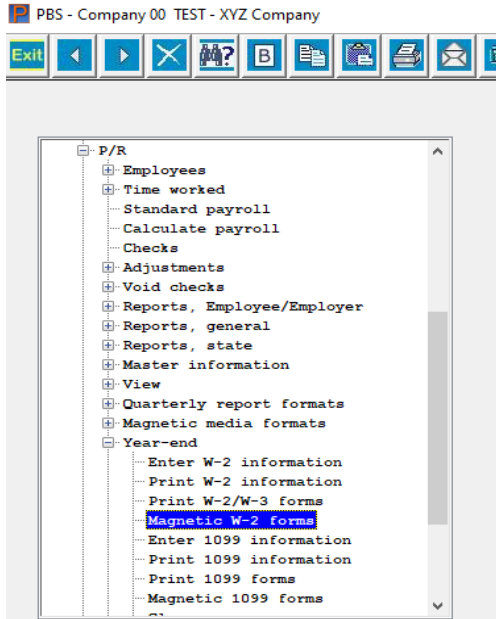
PBS - Company 00 TEST - XYZ Company

Exit

B

P/R
Employees
Time worked
Standard payroll
Calculate payroll
Checks
Adjustments
Void checks
Reports, Employee/Employer
Reports, general
Reports, state
Master information
View
Quarterly report formats
Magnetic media formats
Year-end
Enter W-2 information
Print W-2 information
Print W-2/W-3 forms
Magnetic W-2 forms
Enter 1099 information
Print 1099 information
Print 1099 forms
Magnetic 1099 forms
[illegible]